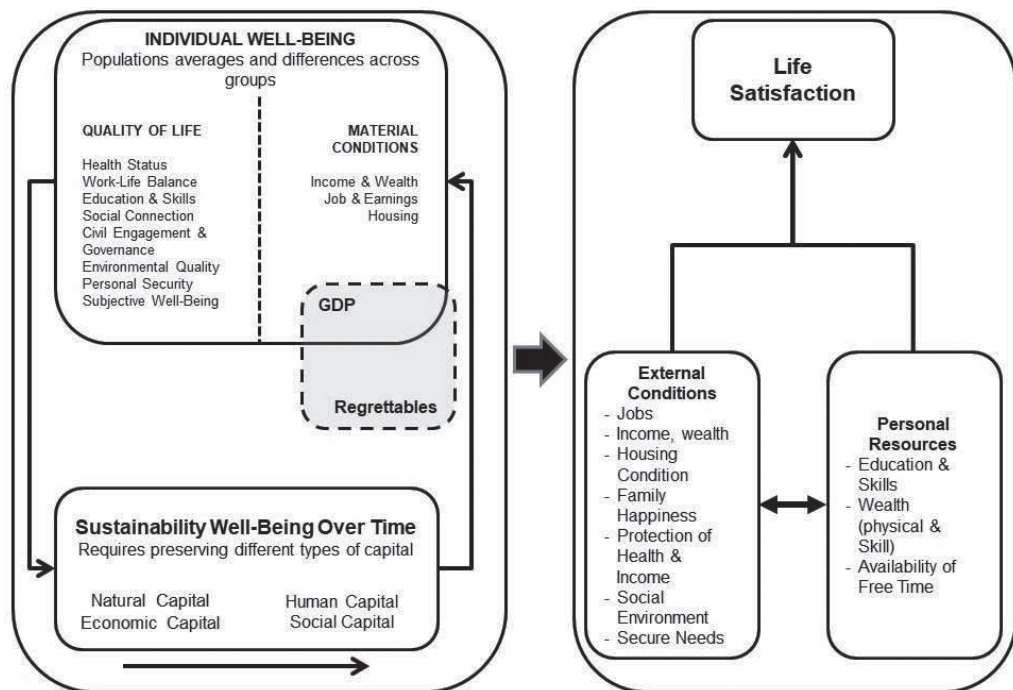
INDIVIDUAL WELL-BEING
Populations averages and differences across groups

QUALITY OF LIFE

Health Status
Work-Life Balance
Education & Skills
Social Connection
Civil Engagement & Governance
Environmental Quality
Personal Security
Subjective Well-Being

MATERIAL CONDITIONS

Income & Wealth
Job & Earnings
Housing

GDP

Regrettables

Sustainability Well-Being Over Time
Requires preserving different types of capital

Natural Capital
Economic Capital

Human Capital
Social Capital

Life Satisfaction

External Conditions
- Jobs
- Income, wealth
- Housing Condition
- Family Happiness
- Protection of Health & Income
- Social Environment
- Secure Needs

Personal Resources
- Education & Skills
- Wealth (physical & Skill)
- Availability of Free Time